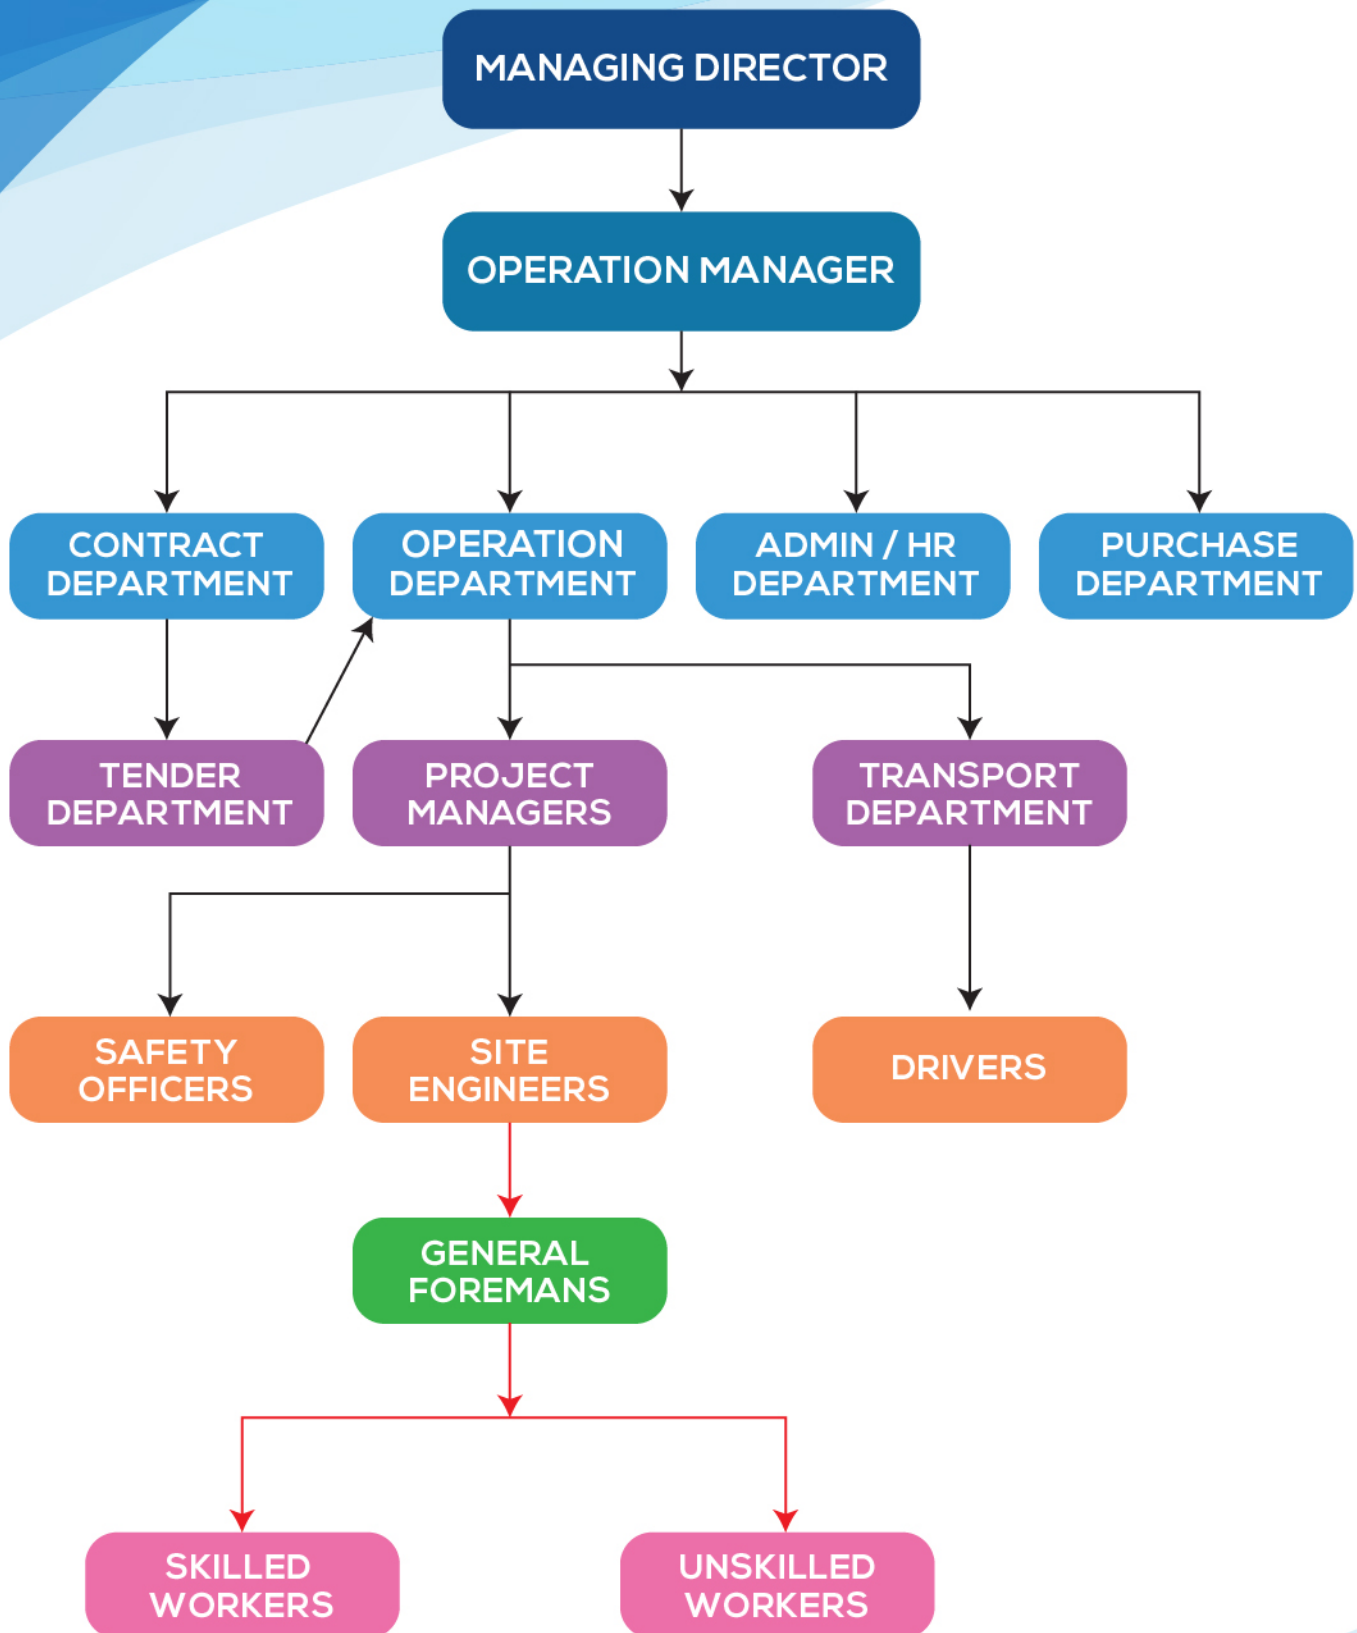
MANAGING DIRECTOR

OPERATION MANAGER

CONTRACT DEPARTMENT

OPERATION DEPARTMENT

ADMIN / HR DEPARTMENT

PURCHASE DEPARTMENT

TENDER DEPARTMENT

PROJECT MANAGERS

TRANSPORT DEPARTMENT

SAFETY OFFICERS

SITE ENGINEERS

DRIVERS

GENERAL FOREMANS

SKILLED WORKERS

UNSKILLED WORKERS